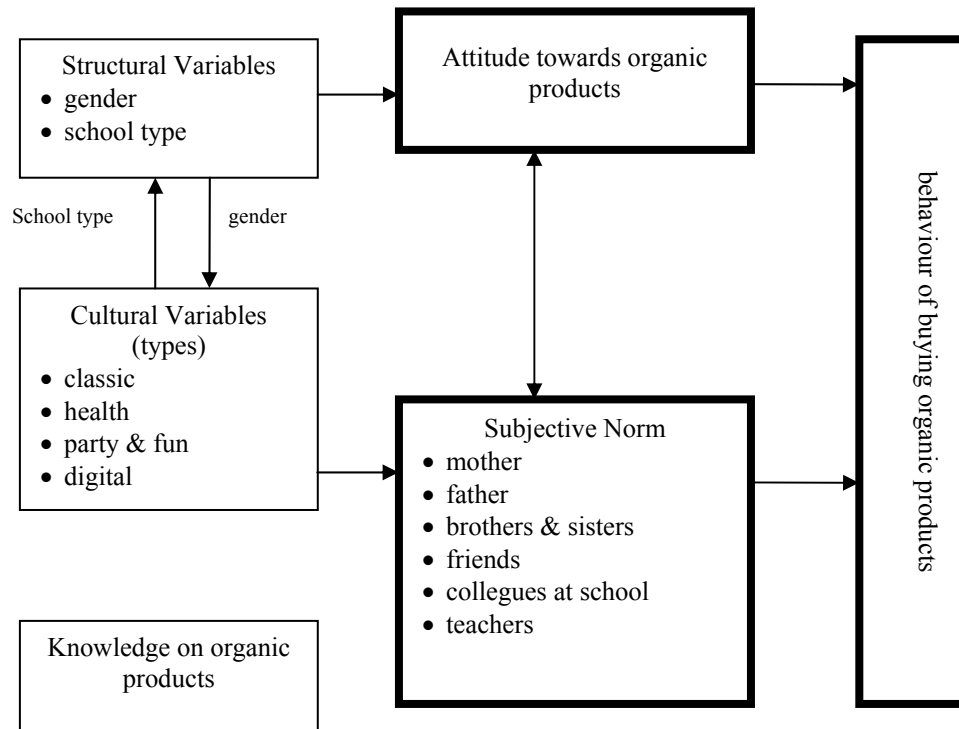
Structural Variables
- gender
- school type

Attitude towards organic products

behaviour of buying organic products

School type

gender

Cultural Variables (types)
- classic
- health
- party & fun
- digital

Subjective Norm
- mother
- father
- brothers & sisters
- friends
- collegues at school
- teachers

Knowledge on organic products